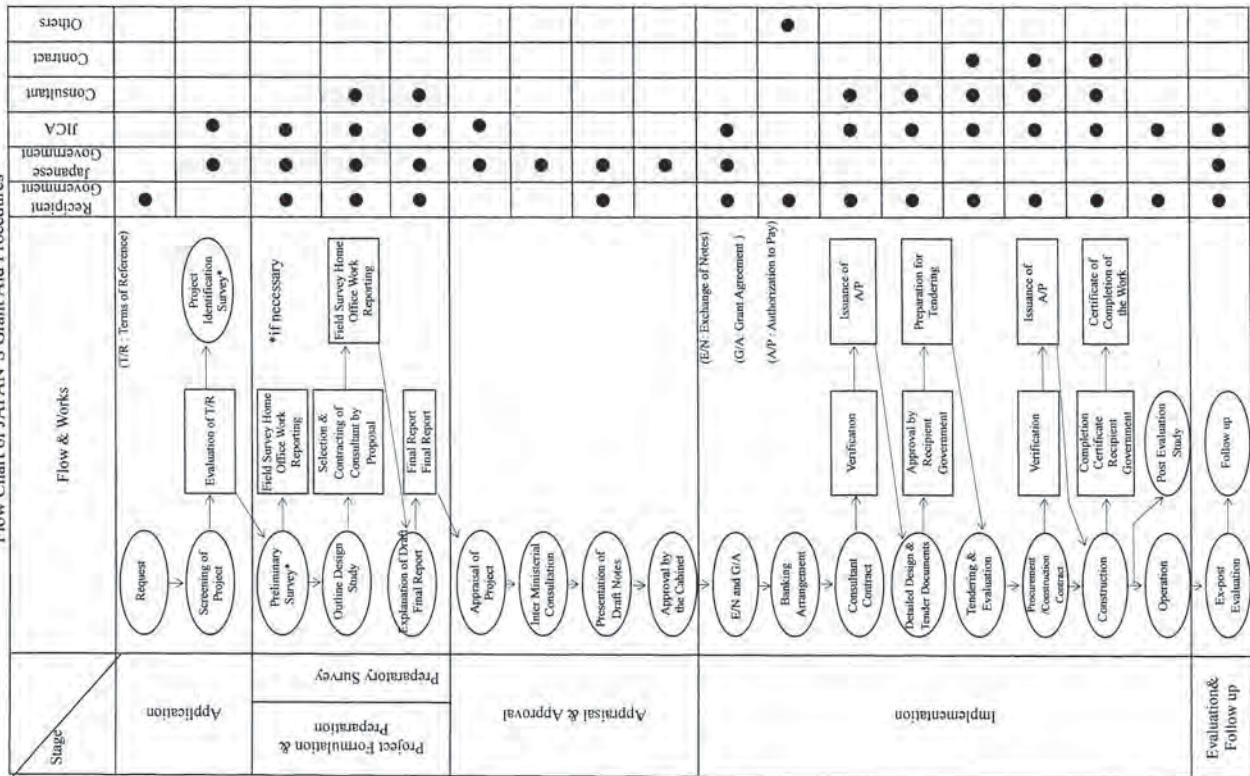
Flow Chart of JAPAN's Grant Aid Procedures

| Stage | Flow & Works | | | Recipient Government | Japanese Government | JICA | Consultant | Contract | Others |
|---|---|---|---|---|---|---|---|---|---|
| Application | Request | | (T/R : Terms of Reference) | ● | | | | | |
| | Screening of Project | Evaluation of T/R | Project Identification Survey* | | ● | ● | | | |
| Project Formulation & Preparation / Preparatory Survey | Preliminary Survey* | Field Survey Home Office Work Reporting | *if necessary | ● | ● | ● | | | |
| | Outline Design Study | Selection & Contracting of Consultant by Proposal | Field Survey Home Office Work Reporting | ● | ● | ● | ● | | |
| | Explanation of Draft Final Report | Final Report | | ● | ● | ● | ● | | |
| Appraisal & Approval | Appraisal of Project | | | | ● | ● | | | |
| | Inter Ministerial Consultation | | | | ● | | | | |
| | Presentation of Draft Notes | | | ● | ● | | | | |
| | Approval by the Cabinet | | | | ● | | | | |
| Implementation | E/N and G/A | | (E/N : Exchange of Notes) (G/A : Grant Agreement) | ● | ● | ● | | | |
| | Banking Arrangement | | (A/P : Authorization to Pay) | ● | | | | | ● |
| | Consultant Contract | Verification | Issuance of A/P | ● | | ● | ● | | |
| | Detailed Design & Tender Documents | Approval by Recipient Government | Preparation for Tendering | ● | | ● | ● | | |
| | Tendering & Evaluation | | | ● | | ● | ● | ● | |
| | Procurement /Construction Contract | Verification | Issuance of A/P | ● | | ● | ● | ● | |
| | Construction | Completion Certificate Recipient Government | Certificate of Completion of the Work | ● | | ● | ● | ● | |
| | Operation | Post Evaluation Study | | ● | | ● | | | |
| Evaluation& Follow up | Ex-post Evaluation | Follow up | | ● | ● | ● | | | |